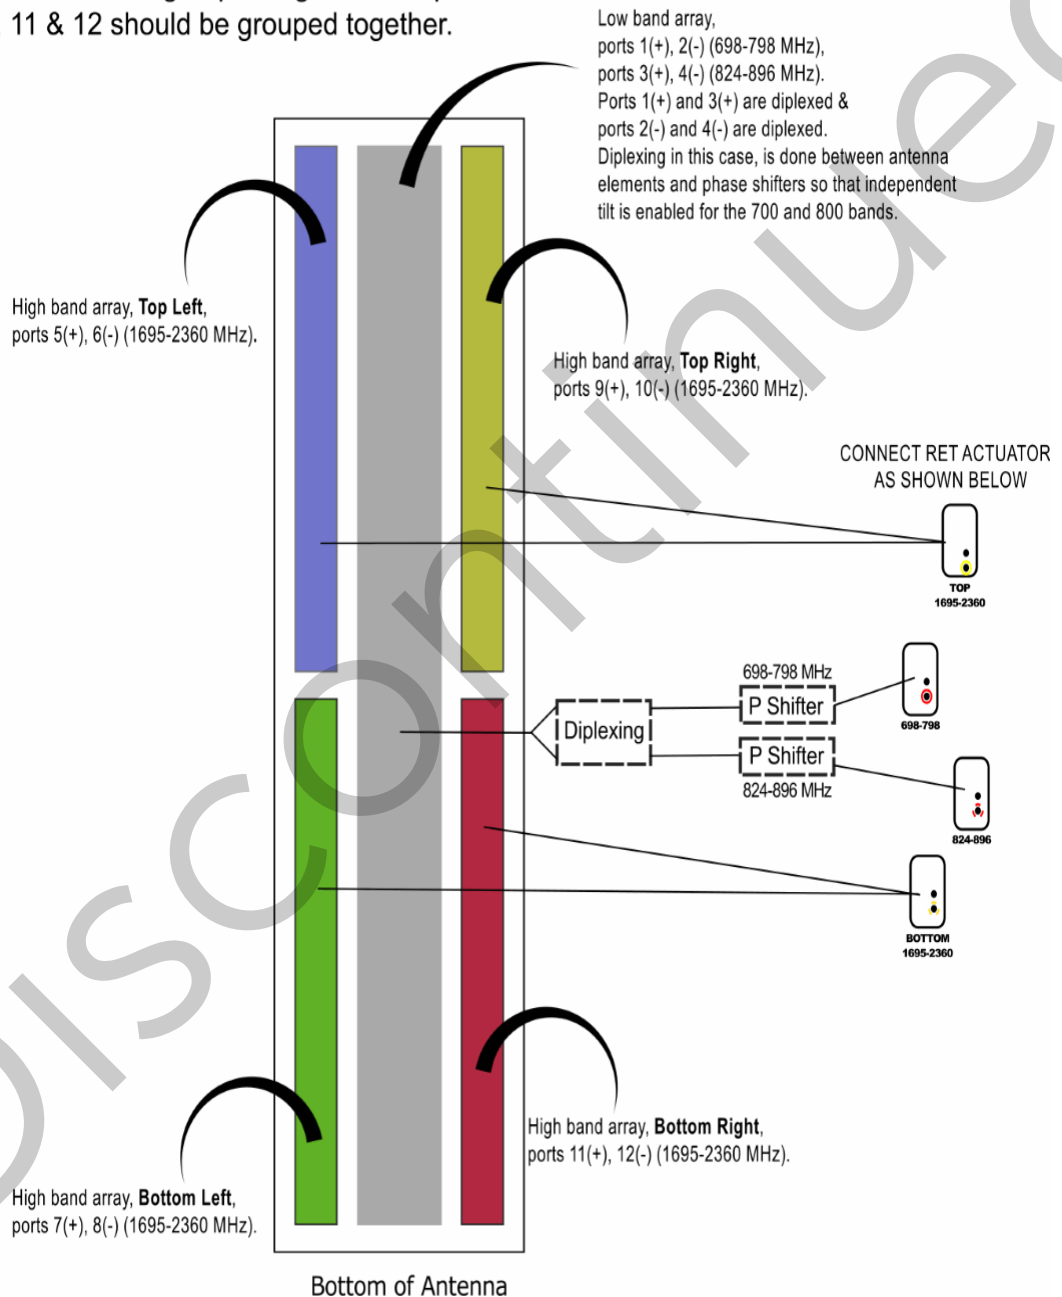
11 & 12 should be grouped together.

Low band array,
ports 1(+), 2(-) (698-798 MHz),
ports 3(+), 4(-) (824-896 MHz).
Ports 1(+) and 3(+) are diplexed &
ports 2(-) and 4(-) are diplexed.
Diplexing in this case, is done between antenna elements and phase shifters so that independent tilt is enabled for the 700 and 800 bands.

High band array, **Top Left**,
ports 5(+), 6(-) (1695-2360 MHz).

High band array, **Top Right**,
ports 9(+), 10(-) (1695-2360 MHz).

CONNECT RET ACTUATOR AS SHOWN BELOW

TOP
1695-2360

698-798 MHz
P Shifter
698-798

Diplexing

P Shifter
824-896 MHz
824-896

BOTTOM
1695-2360

High band array, **Bottom Right**,
ports 11(+), 12(-) (1695-2360 MHz).

High band array, **Bottom Left**,
ports 7(+), 8(-) (1695-2360 MHz).

Bottom of Antenna

Discontinued